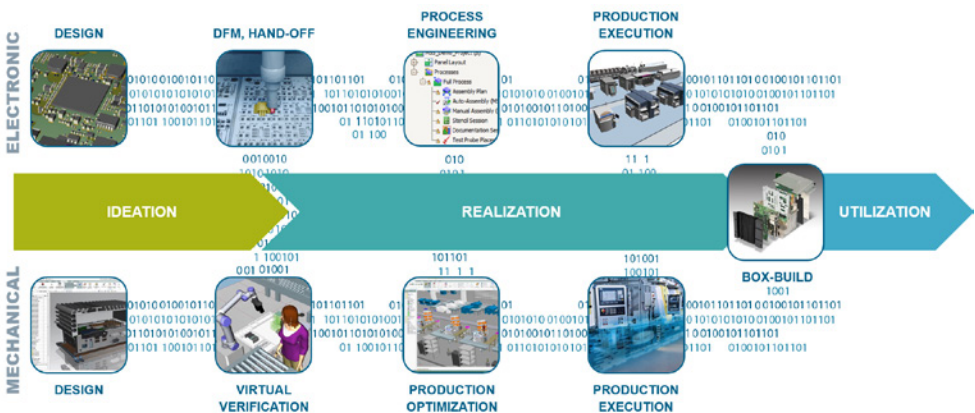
ELECTRONIC

DESIGN

DFM, HAND-OFF

PROCESS ENGINEERING

PRODUCTION EXECUTION

Panel Layout
Processes
Full Process
Assembly Plan
Auto-Assembly
Manual Assembly
Stencil Session
Documentation
Test Probe Place

IDEATION

REALIZATION

UTILIZATION

BOX-BUILD

MECHANICAL

DESIGN

VIRTUAL VERIFICATION

PRODUCTION OPTIMIZATION

PRODUCTION EXECUTION